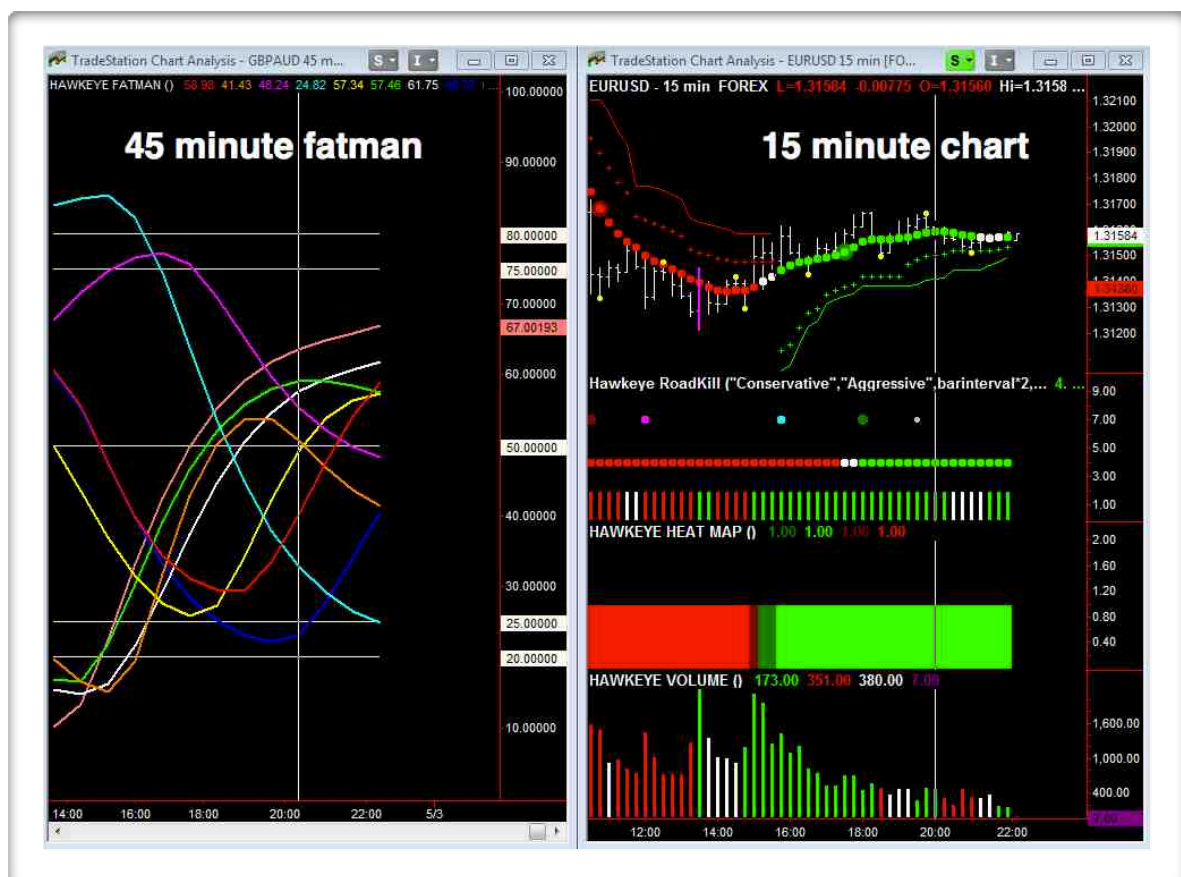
TradeStation Chart Analysis - GBPAUD 45 m...

S I

HAWKEYE FATMAN () 58.98 41.43 48.24 24.82 57.34 57.46 61.75 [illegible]

45 minute fatman

100.00000
90.00000
80.00000
75.00000
70.00000
67.00193
60.00000
50.00000
40.00000
30.00000
25.00000
20.00000
10.00000

14:00 16:00 18:00 20:00 22:00 5/3

TradeStation Chart Analysis - EURUSD 15 min [FO...

S I

EURUSD - 15 min FOREX L=1.31584 -0.00775 O=1.31560 Hi=1.3158 ...

15 minute chart

1.32100
1.32000
1.31900
1.31800
1.31700
1.31584
1.31500
1.31400
1.31380
1.31300
1.31200

Hawkeye RoadKill ("Conservative","Aggressive",barinterval*2,... 4. ...

9.00
7.00
5.00
3.00
1.00

HAWKEYE HEAT MAP () 1.00 1.00 1.00 1.00

2.00
1.60
1.20
0.80
0.40

HAWKEYE VOLUME () 173.00 351.00 380.00 7.00

1,600.00
1,000.00
400.00
7.00

12:00 14:00 16:00 18:00 20:00 22:00